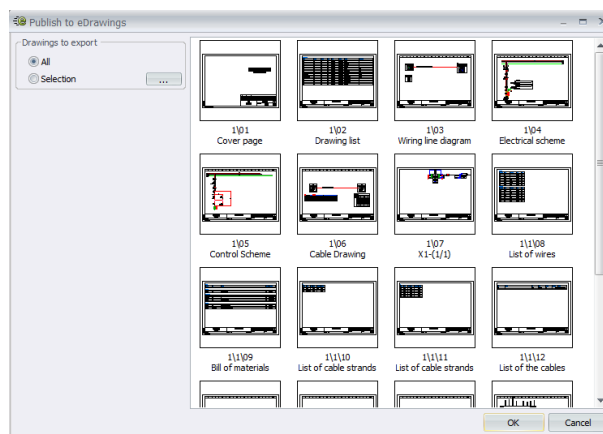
Publish to eDrawings

Drawings to export
All
Selection
...

1\01
Cover page

1\02
Drawing list

1\03
Wiring line diagram

1\04
Electrical scheme

1\05
Control Scheme

1\06
Cable Drawing

1\07
X1-(1/1)

1\1\08
List of wires

1\1\09
Bill of materials

1\1\10
List of cable strands

1\1\11
List of cable strands

1\1\12
List of the cables

OK
Cancel